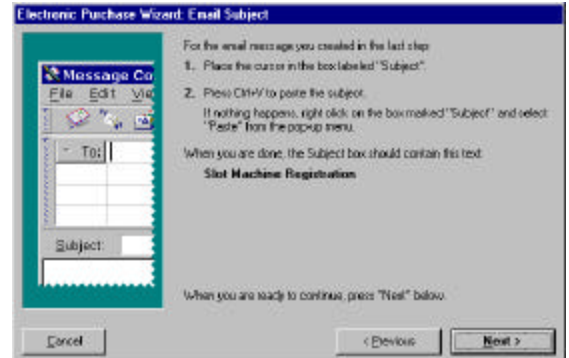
Electronic Purchase Wizard: Email Subject

Message Co
File Edit Vie
To:
Subject:

For the email message you created in the last step:

1. Place the cursor in the box labeled "Subject".

2. Press Ctrl+V to paste the subject.
If nothing happens, right click on the box marked "Subject" and select "Paste" from the pop-up menu.

When you are done, the Subject box should contain this text:
Slot Machine Registration

When you are ready to continue, press "Next" below.

Cancel
< Previous
Next >